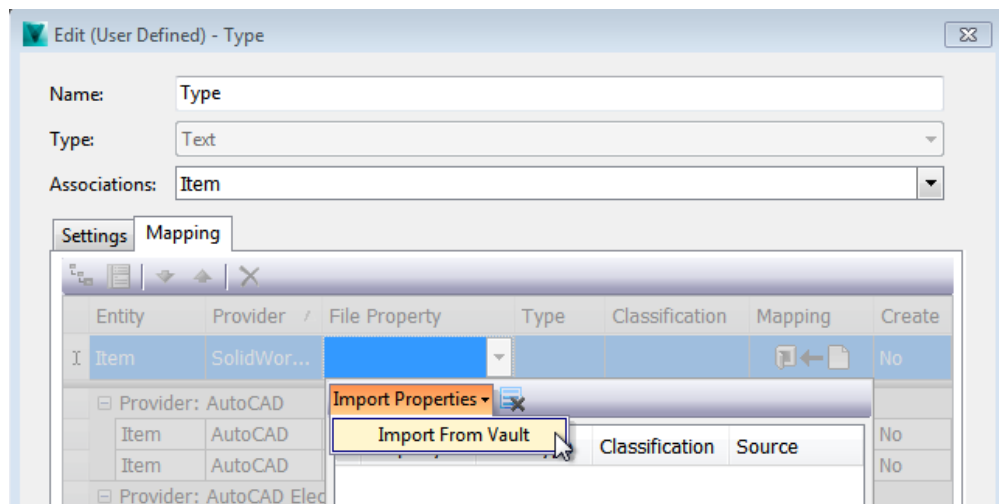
Edit (User Defined) - Type

Name: Type

Type: Text

Associations: Item

Settings Mapping

| | Entity | Provider | File Property | Type | Classification | Mapping | Create |
|---|---|---|---|---|---|---|---|
| I | Item | SolidWor... | | | | | No |

⊟ Provider: AutoCAD

| Item | AutoCAD | No |
|---|---|---|
| Item | AutoCAD | No |

⊟ Provider: AutoCAD Elec

Import Properties ▾

Import From Vault

Classification Source